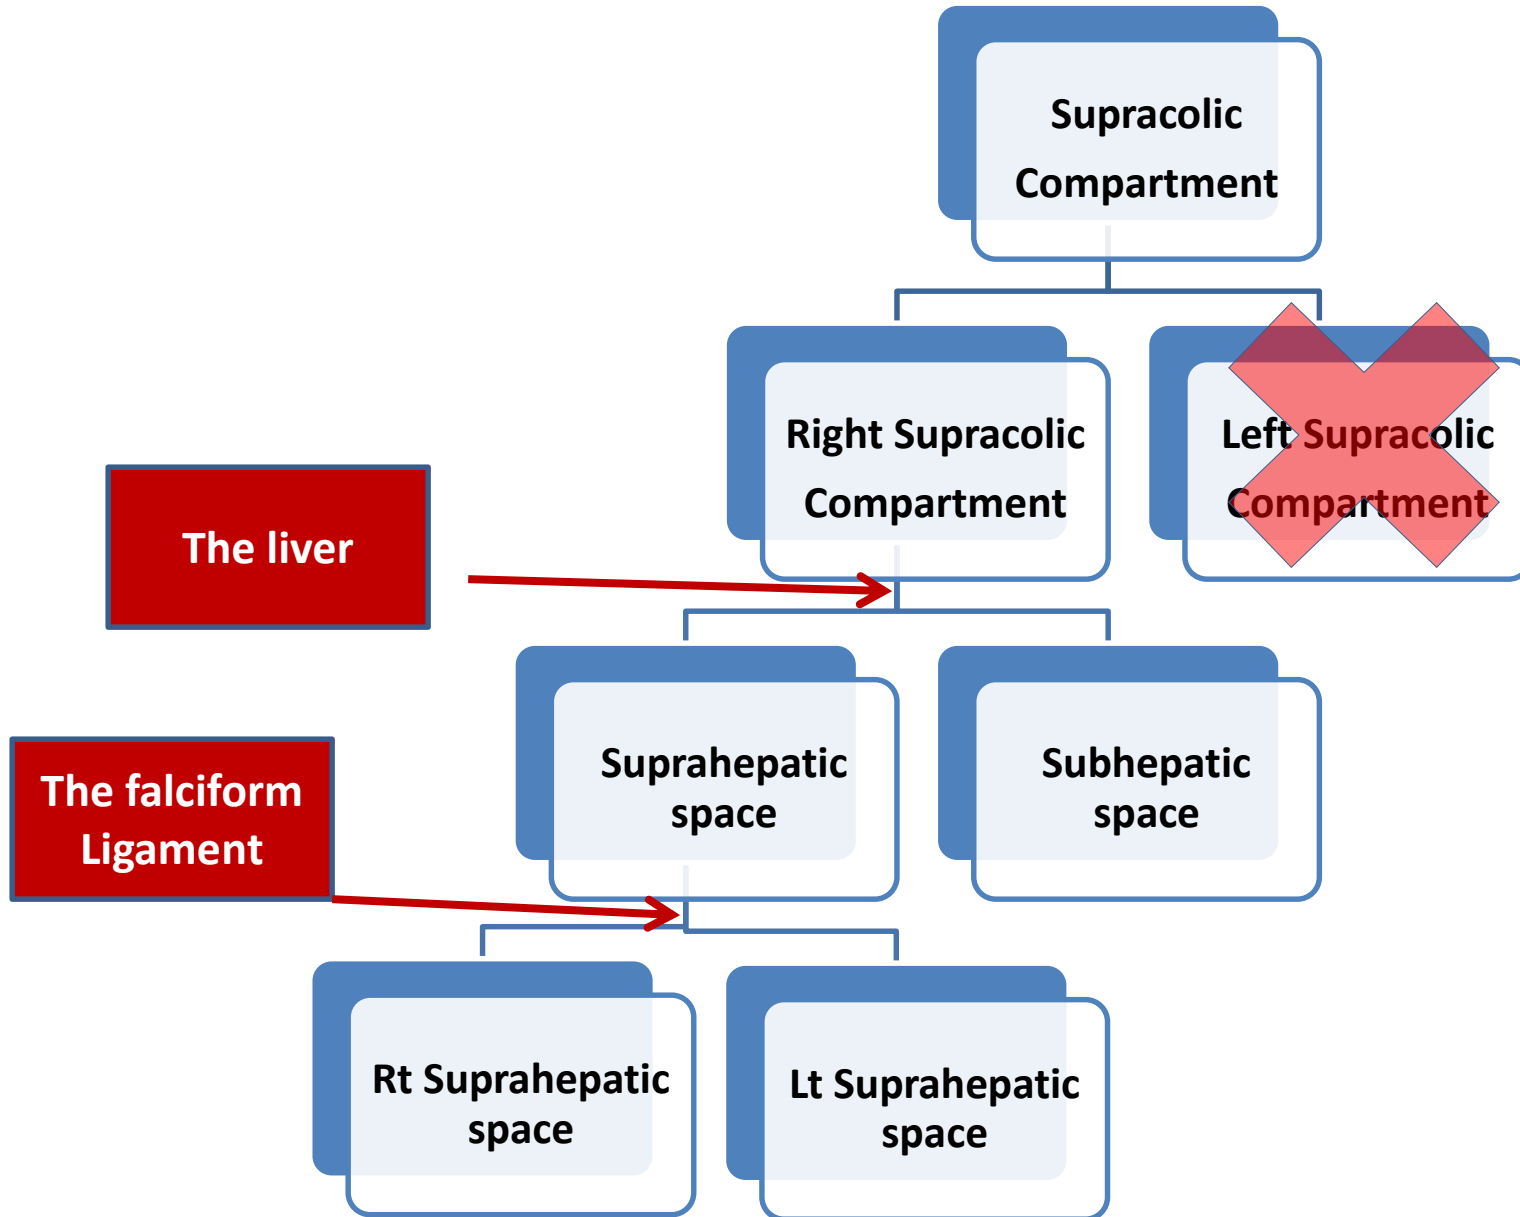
Supracolic Compartment

Right Supracolic Compartment

Left Supracolic Compartment

The liver

Suprahepatic space

Subhepatic space

The falciform Ligament

Rt Suprahepatic space

Lt Suprahepatic space